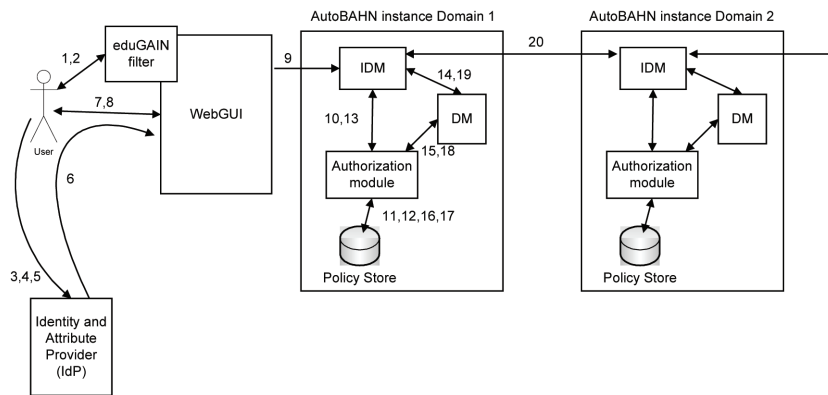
AutoBAHN instance Domain 1

AutoBAHN instance Domain 2

1,2

eduGAIN filter

7,8

WebGUI

User

6

3,4,5

Identity and Attribute Provider (IdP)

9

IDM

14,19

DM

10,13

15,18

Authorization module

11,12,16,17

Policy Store

20

IDM

DM

Authorization module

Policy Store